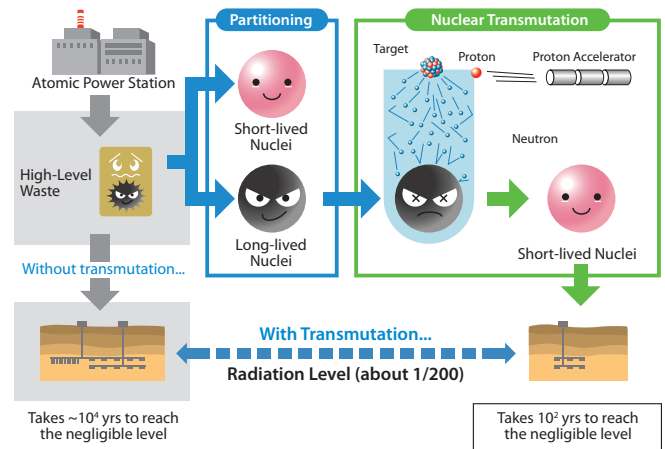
Atomic Power Station

Partitioning

Nuclear Transmutation

Target

Proton

Proton Accelerator

Short-lived Nuclei

High-Level Waste

Neutron

Long-lived Nuclei

Short-lived Nuclei

Without transmutation...

With Transmutation...

Radiation Level (about 1/200)

Takes ~$10^4$ yrs to reach the negligible level

Takes $10^2$ yrs to reach the negligible level